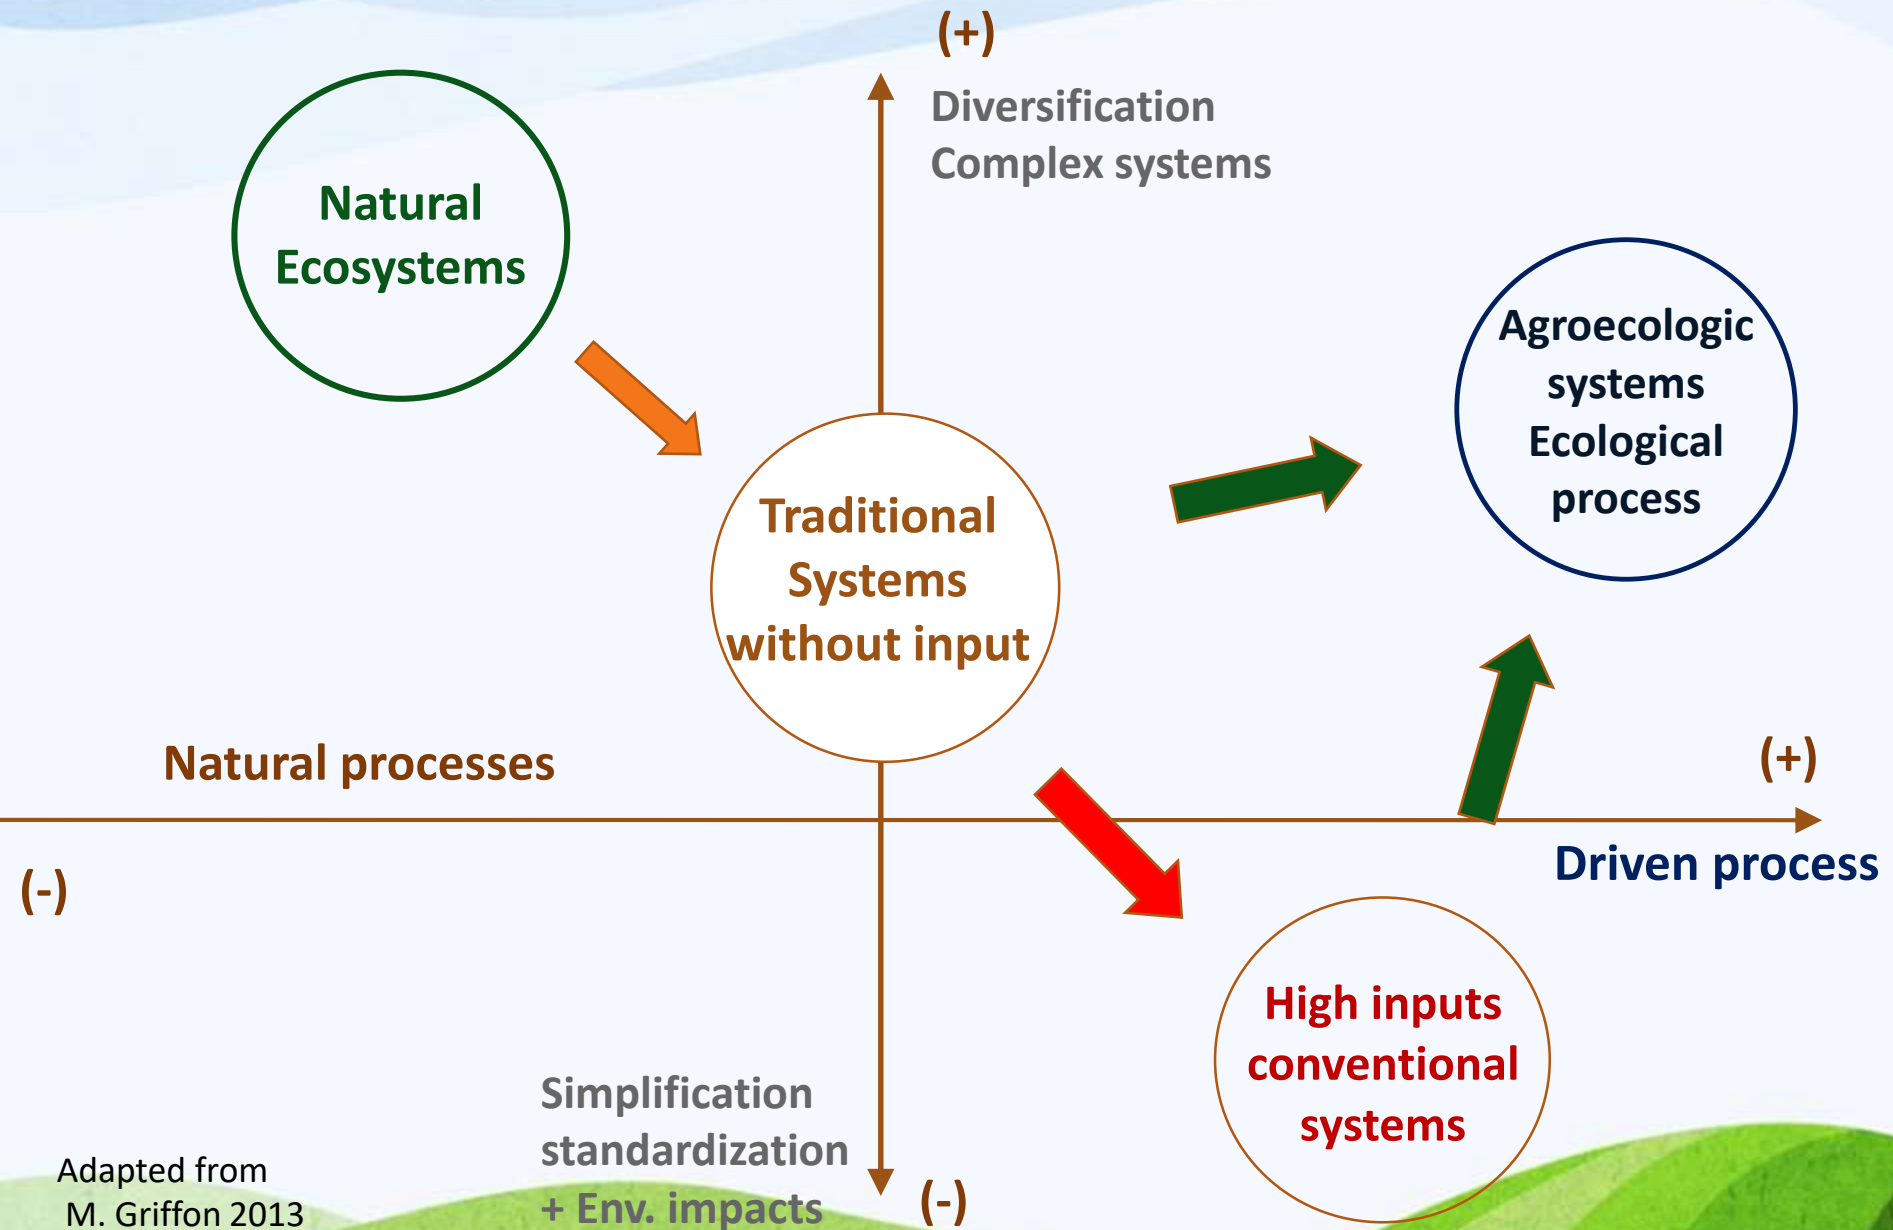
(+)

Diversification
Complex systems

Natural Ecosystems

Agroecologic systems Ecological process

Traditional Systems without input

Natural processes

(+)

(-)

Driven process

High inputs conventional systems

Simplification
standardization
+ Env. impacts

(-)

Adapted from
M. Griffon 2013